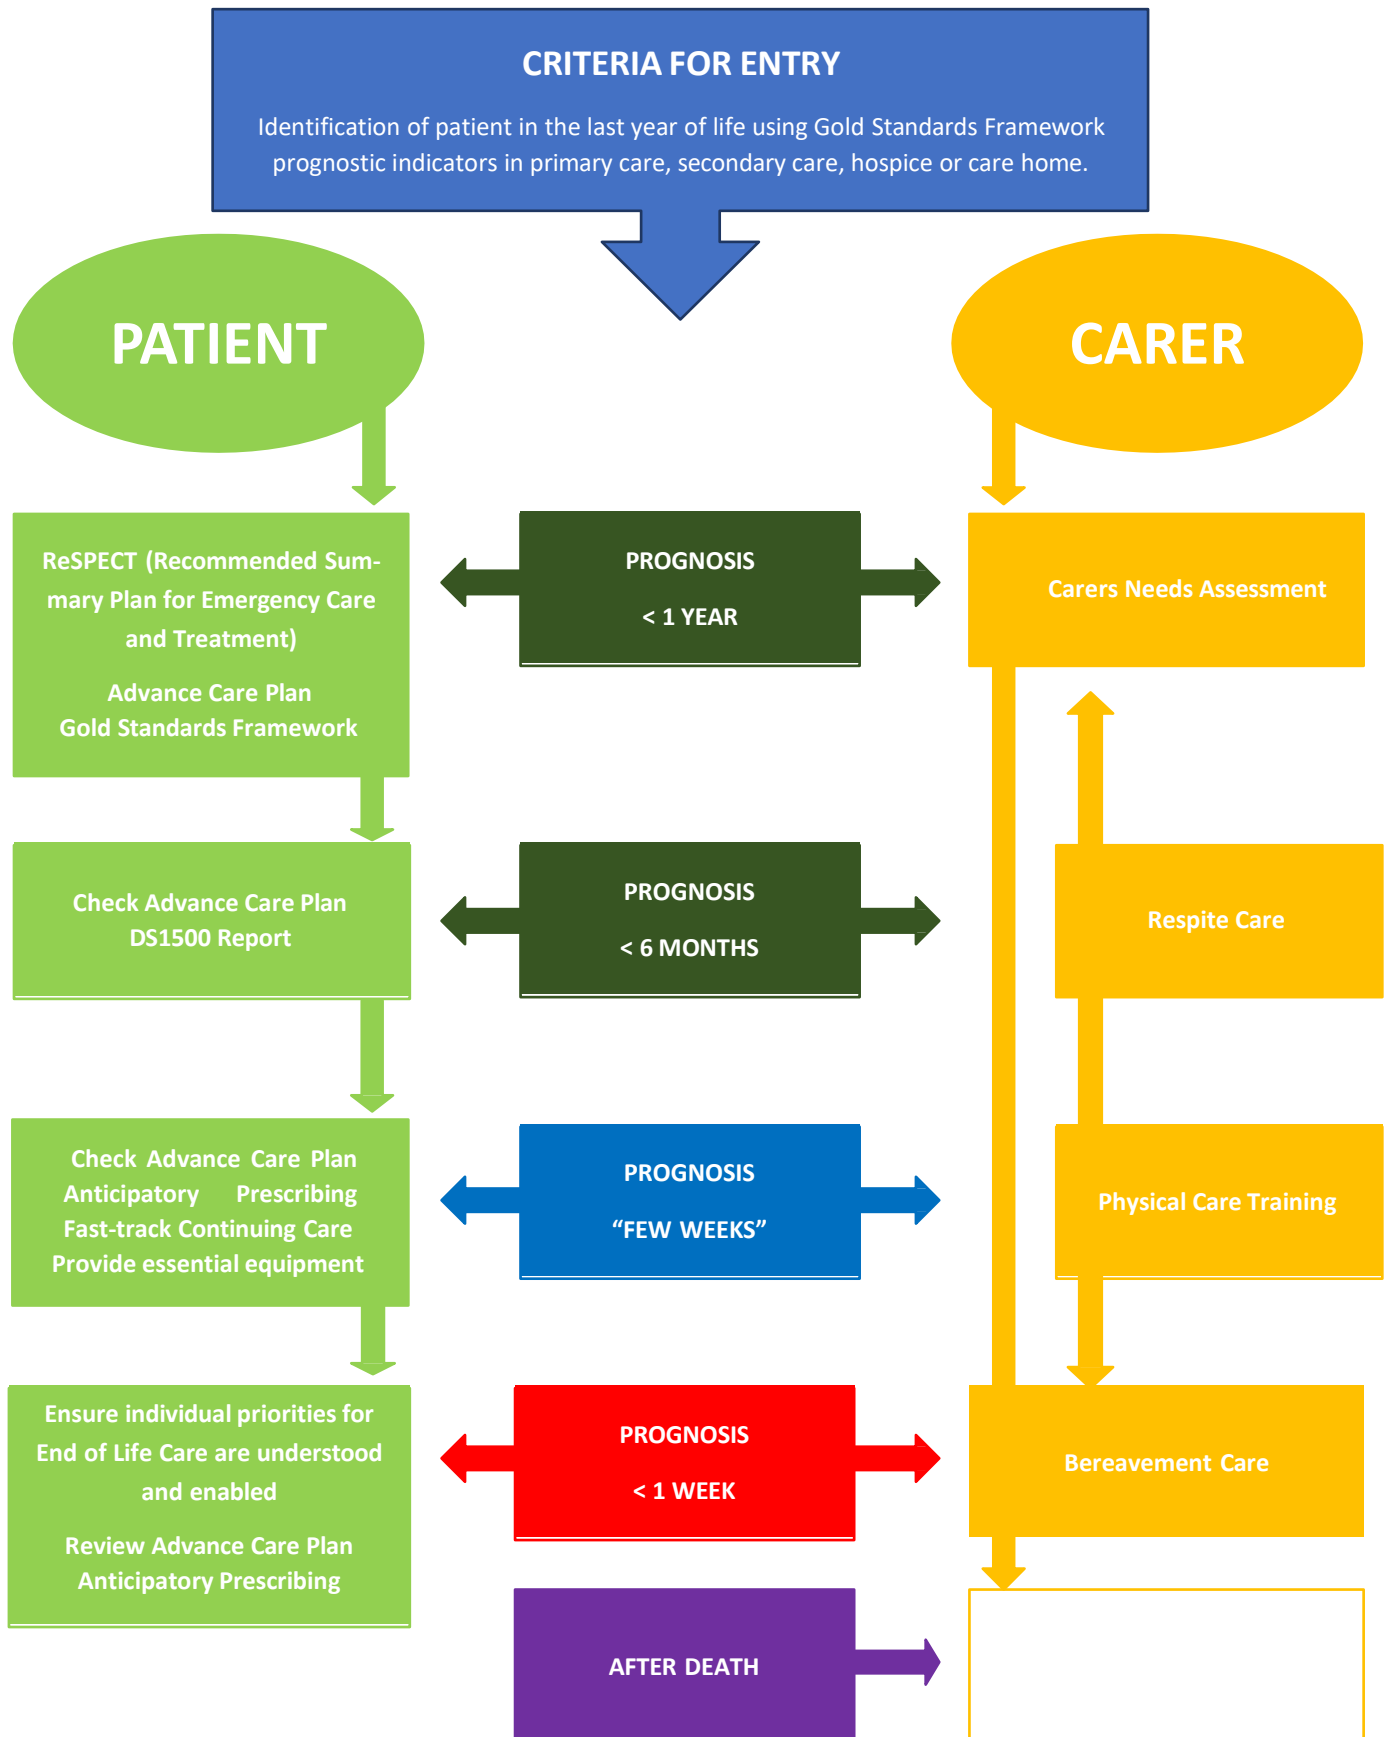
CRITERIA FOR ENTRY

Identification of patient in the last year of life using Gold Standards Framework prognostic indicators in primary care, secondary care, hospice or care home.

PATIENT

CARER

ReSPECT (Recommended Summary Plan for Emergency Care and Treatment)

Advance Care Plan
Gold Standards Framework

PROGNOSIS
< 1 YEAR

Carers Needs Assessment

Check Advance Care Plan
DS1500 Report

PROGNOSIS
< 6 MONTHS

Respite Care

Check Advance Care Plan
Anticipatory Prescribing
Fast-track Continuing Care
Provide essential equipment

PROGNOSIS
“FEW WEEKS”

Physical Care Training

Ensure individual priorities for End of Life Care are understood and enabled

Review Advance Care Plan
Anticipatory Prescribing

PROGNOSIS
< 1 WEEK

Bereavement Care

AFTER DEATH